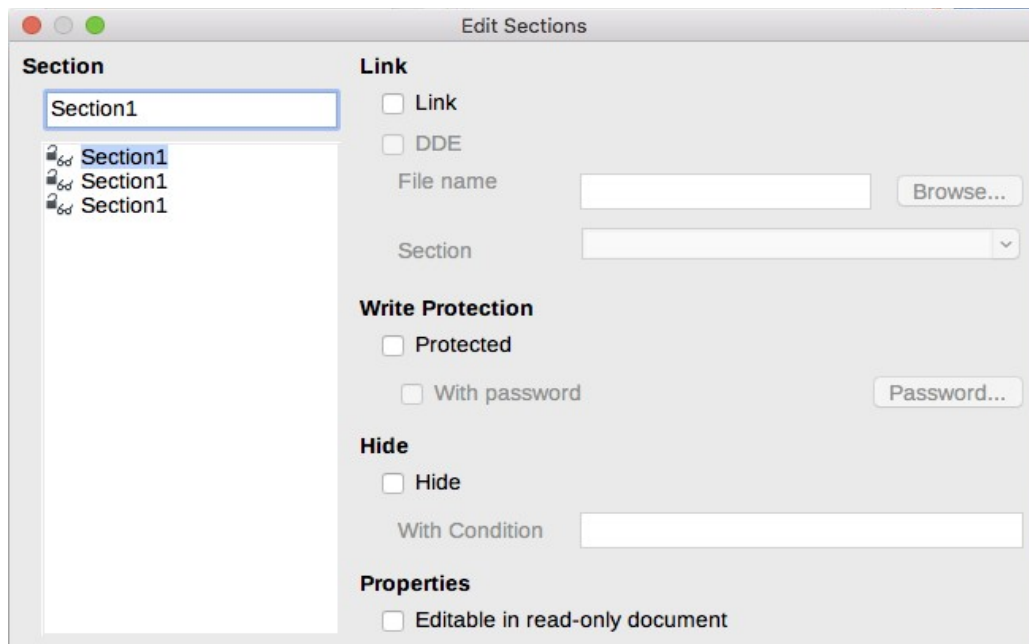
Edit Sections

Section

Section1

Section1
Section1
Section1

Link

Link

DDE

File name

Browse...

Section

Write Protection

Protected

With password

Password...

Hide

Hide

With Condition

Properties

Editable in read-only document